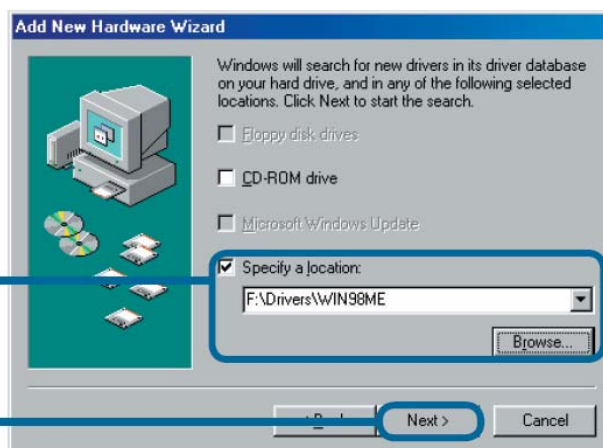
Add New Hardware Wizard

Windows will search for new drivers in its driver database on your hard drive, and in any of the following selected locations. Click Next to start the search.

Floppy disk drives

CD-ROM drive

Microsoft Windows Update

Specify a location:

F:\Drivers\WIN98ME

Browse...

< Back

Next >

Cancel